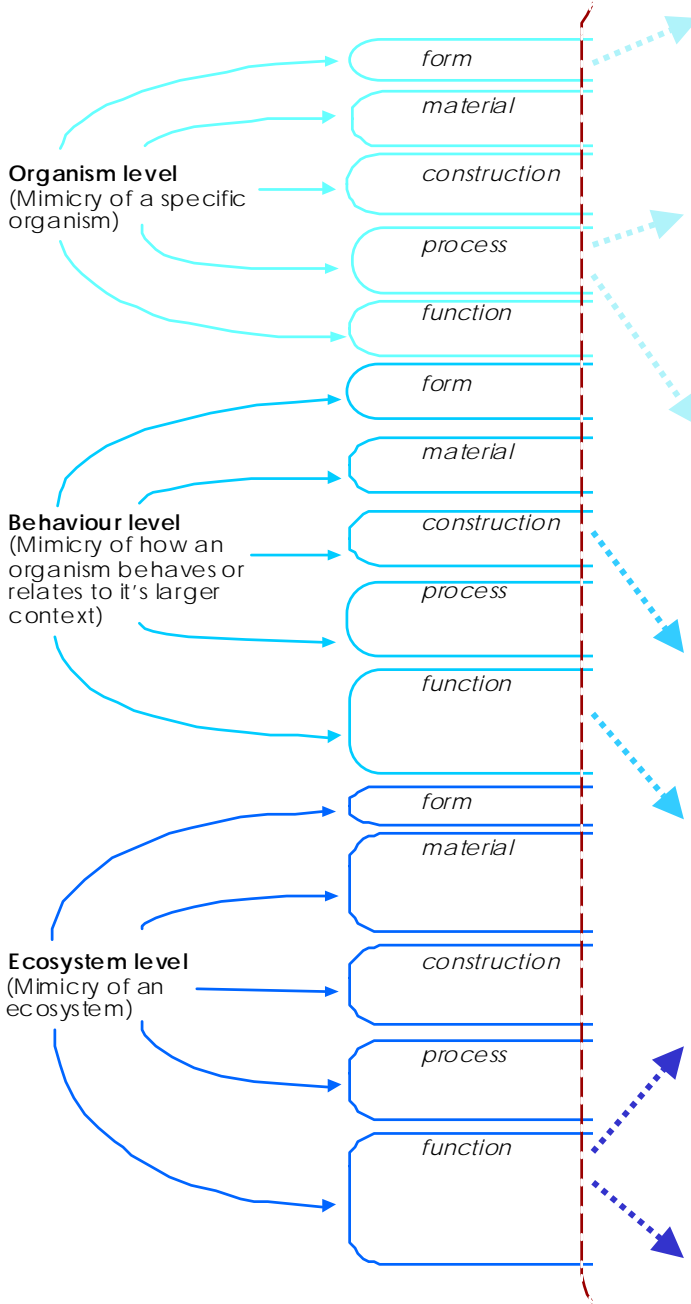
Organism level
(Mimicry of a specific organism)

form
material
construction
process
function

Behaviour level
(Mimicry of how an organism behaves or relates to it's larger context)

form
material
construction
process
function

Ecosystem level
(Mimicry of an ecosystem)

form
material
construction
process
function